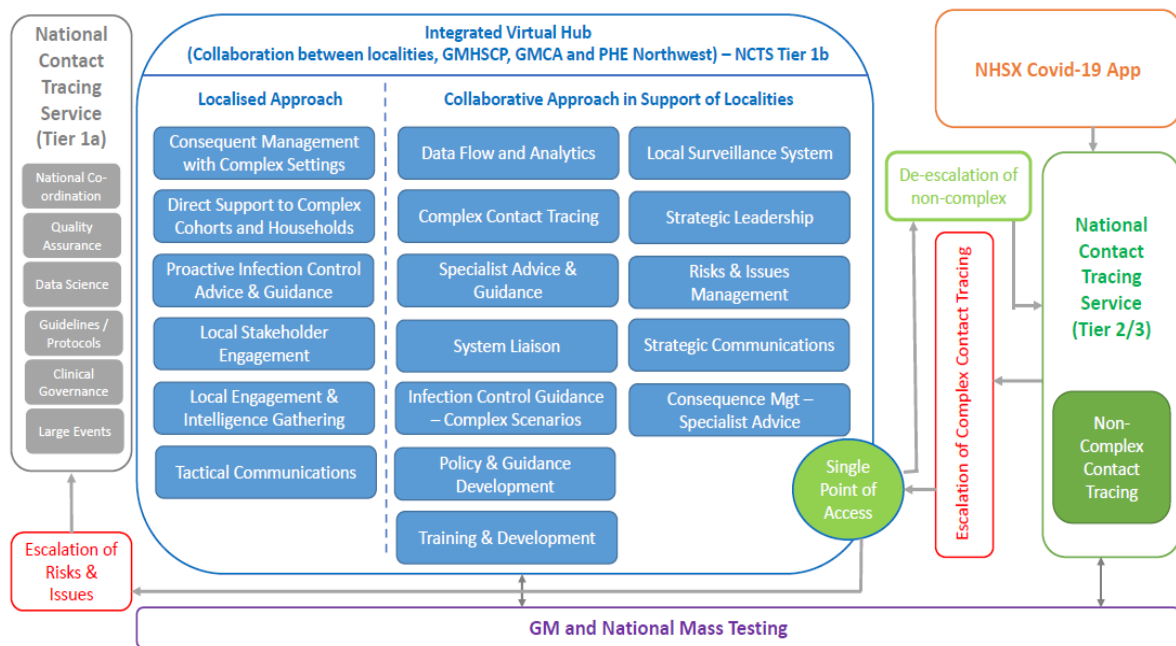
National Contact Tracing Service (Tier 1a)

National Co-ordination

Quality Assurance

Data Science

Guidelines / Protocols

Clinical Governance

Large Events

Integrated Virtual Hub
(Collaboration between localities, GMHSCP, GMCA and PHE Northwest) – NCTS Tier 1b

Localised Approach

Consequent Management with Complex Settings

Direct Support to Complex Cohorts and Households

Proactive Infection Control Advice & Guidance

Local Stakeholder Engagement

Local Engagement & Intelligence Gathering

Tactical Communications

Collaborative Approach in Support of Localities

Data Flow and Analytics

Complex Contact Tracing

Specialist Advice & Guidance

System Liaison

Infection Control Guidance – Complex Scenarios

Policy & Guidance Development

Training & Development

Local Surveillance System

Strategic Leadership

Risks & Issues Management

Strategic Communications

Consequence Mgt – Specialist Advice

Single Point of Access

NHSX Covid-19 App

De-escalation of non-complex

Escalation of Complex Contact Tracing

National Contact Tracing Service (Tier 2/3)

Non-Complex Contact Tracing

Escalation of Risks & Issues

GM and National Mass Testing